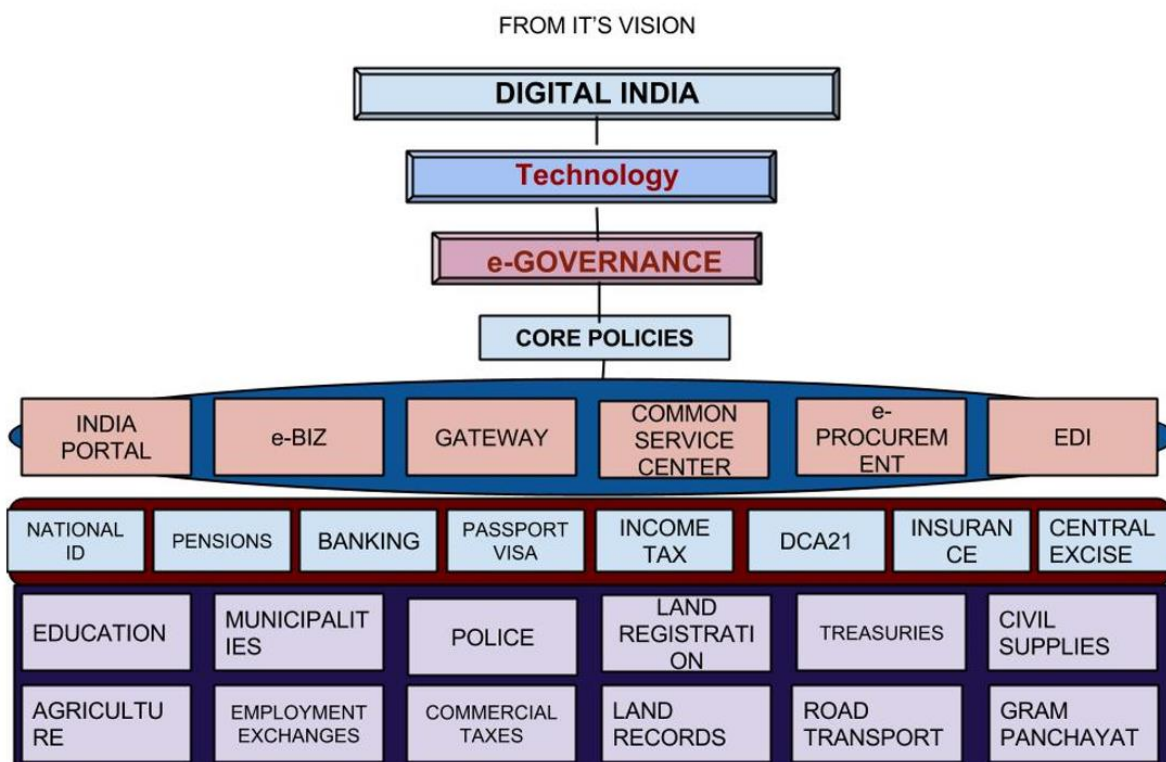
FROM IT'S VISION

DIGITAL INDIA

Technology

e-GOVERNANCE

CORE POLICIES

INDIA PORTAL

e-BIZ

GATEWAY

COMMON SERVICE CENTER

e-PROCUREMENT

EDI

NATIONAL ID

PENSIONS

BANKING

PASSPORT VISA

INCOME TAX

DCA21

INSURANCE

CENTRAL EXCISE

EDUCATION

MUNICIPALITIES

POLICE

LAND REGISTRATION

TREASURIES

CIVIL SUPPLIES

AGRICULTURE

EMPLOYMENT EXCHANGES

COMMERCIAL TAXES

LAND RECORDS

ROAD TRANSPORT

GRAM PANCHAYAT